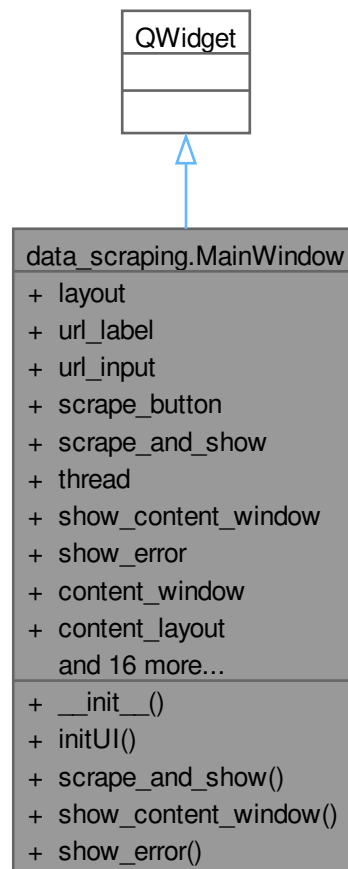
QWidget

data_scraping.MainWindow

+ layout
+ url_label
+ url_input
+ scrape_button
+ scrape_and_show
+ thread
+ show_content_window
+ show_error
+ content_window
+ content_layout
and 16 more...

+ \_\_init\_\_()
+ initUI()
+ scrape_and_show()
+ show_content_window()
+ show_error()